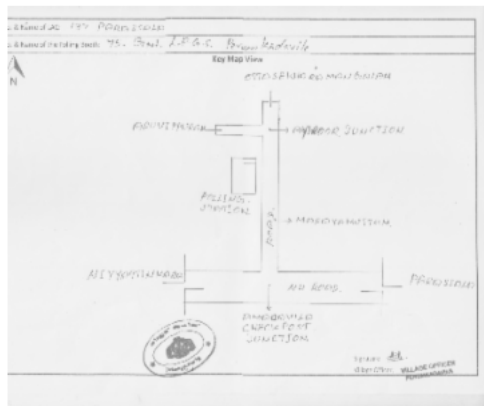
& Name of AC: ??? PARASSALA
& Name of the Polling Booth: 73. Govt. L.P.G.S. Ponnambavila

Key Map View

N

ETTISSERI ROAD JUNCTION

PARUVAKKAL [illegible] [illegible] JUNCTION

PALLIVIL JUNCTION

ROAD

MOODAN JUNCTION

NEYYATTINKARA

NH ROAD.

PARASSALA

PANDUVAZHI CHECK POST JUNCTION

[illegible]

VILLAGE OFFICER
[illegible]